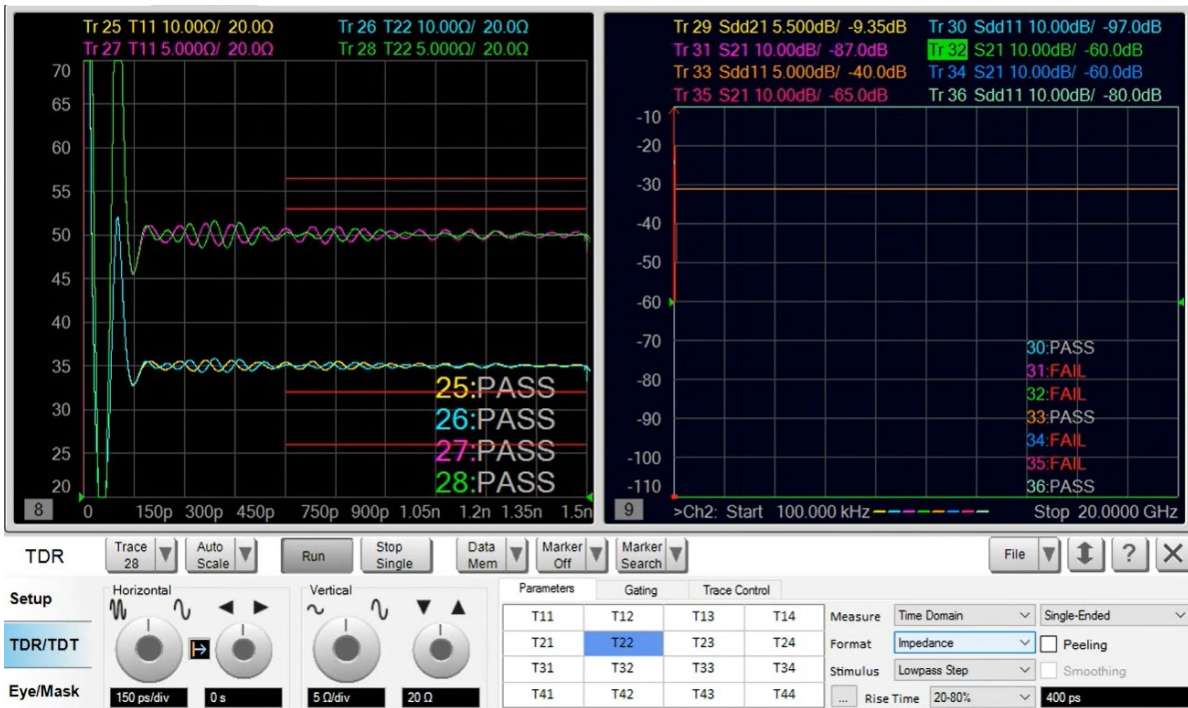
Tr 25 T11 10.00Ω/ 20.0Ω Tr 26 T22 10.00Ω/ 20.0Ω
Tr 27 T11 5.000Ω/ 20.0Ω Tr 28 T22 5.000Ω/ 20.0Ω

70
65
60
55
50
45
40
35
30
25
20

25:PASS
26:PASS
27:PASS
28:PASS

8 0 150p 300p 450p 750p 900p 1.05n 1.2n 1.35n 1.5n

Tr 29 Sdd21 5.500dB/ -9.35dB Tr 30 Sdd11 10.00dB/ -97.0dB
Tr 31 S21 10.00dB/ -87.0dB Tr 32 S21 10.00dB/ -60.0dB
Tr 33 Sdd11 5.000dB/ -40.0dB Tr 34 S21 10.00dB/ -60.0dB
Tr 35 S21 10.00dB/ -65.0dB Tr 36 Sdd11 10.00dB/ -80.0dB

-10
-20
-30
-40
-50
-60
-70
-80
-90
-100
-110

30:PASS
31:FAIL
32:FAIL
33:PASS
34:FAIL
35:FAIL
36:PASS

9 >Ch2: Start 100.000 kHz Stop 20.0000 GHz

TDR Trace 28 Auto Scale Run Stop Single Data Mem Marker Off Marker Search File ?

Setup
TDR/TDT
Eye/Mask

Horizontal
150 ps/div 0 s

Vertical
5 Ω/div 20 Ω

Parameters Gating Trace Control

| T11 | T12 | T13 | T14 |
|---|---|---|---|
| T21 | T22 | T23 | T24 |
| T31 | T32 | T33 | T34 |
| T41 | T42 | T43 | T44 |

Measure Time Domain Single-Ended
Format Impedance Peeling
Stimulus Lowpass Step Smoothing
... Rise Time 20-80% 400 ps